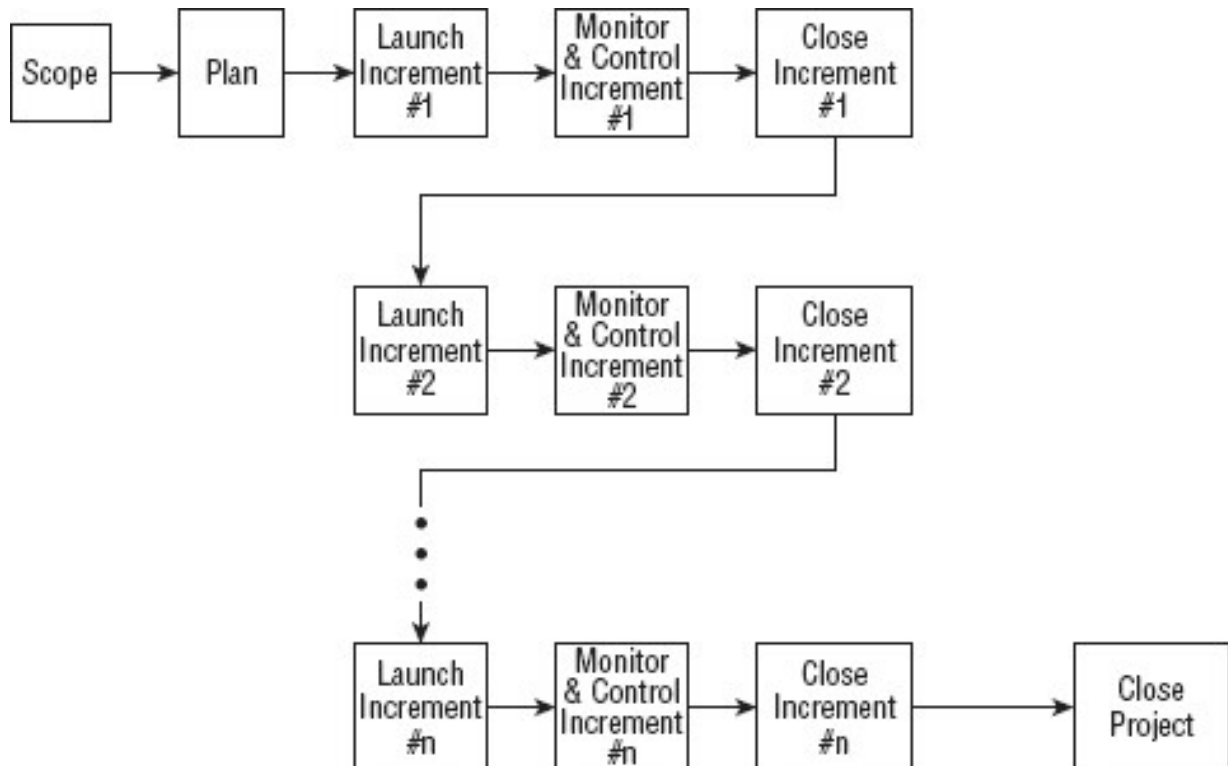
Scope

Plan

Launch Increment #1

Monitor & Control Increment #1

Close Increment #1

Launch Increment #2

Monitor & Control Increment #2

Close Increment #2

Launch Increment #n

Monitor & Control Increment #n

Close Increment #n

Close Project